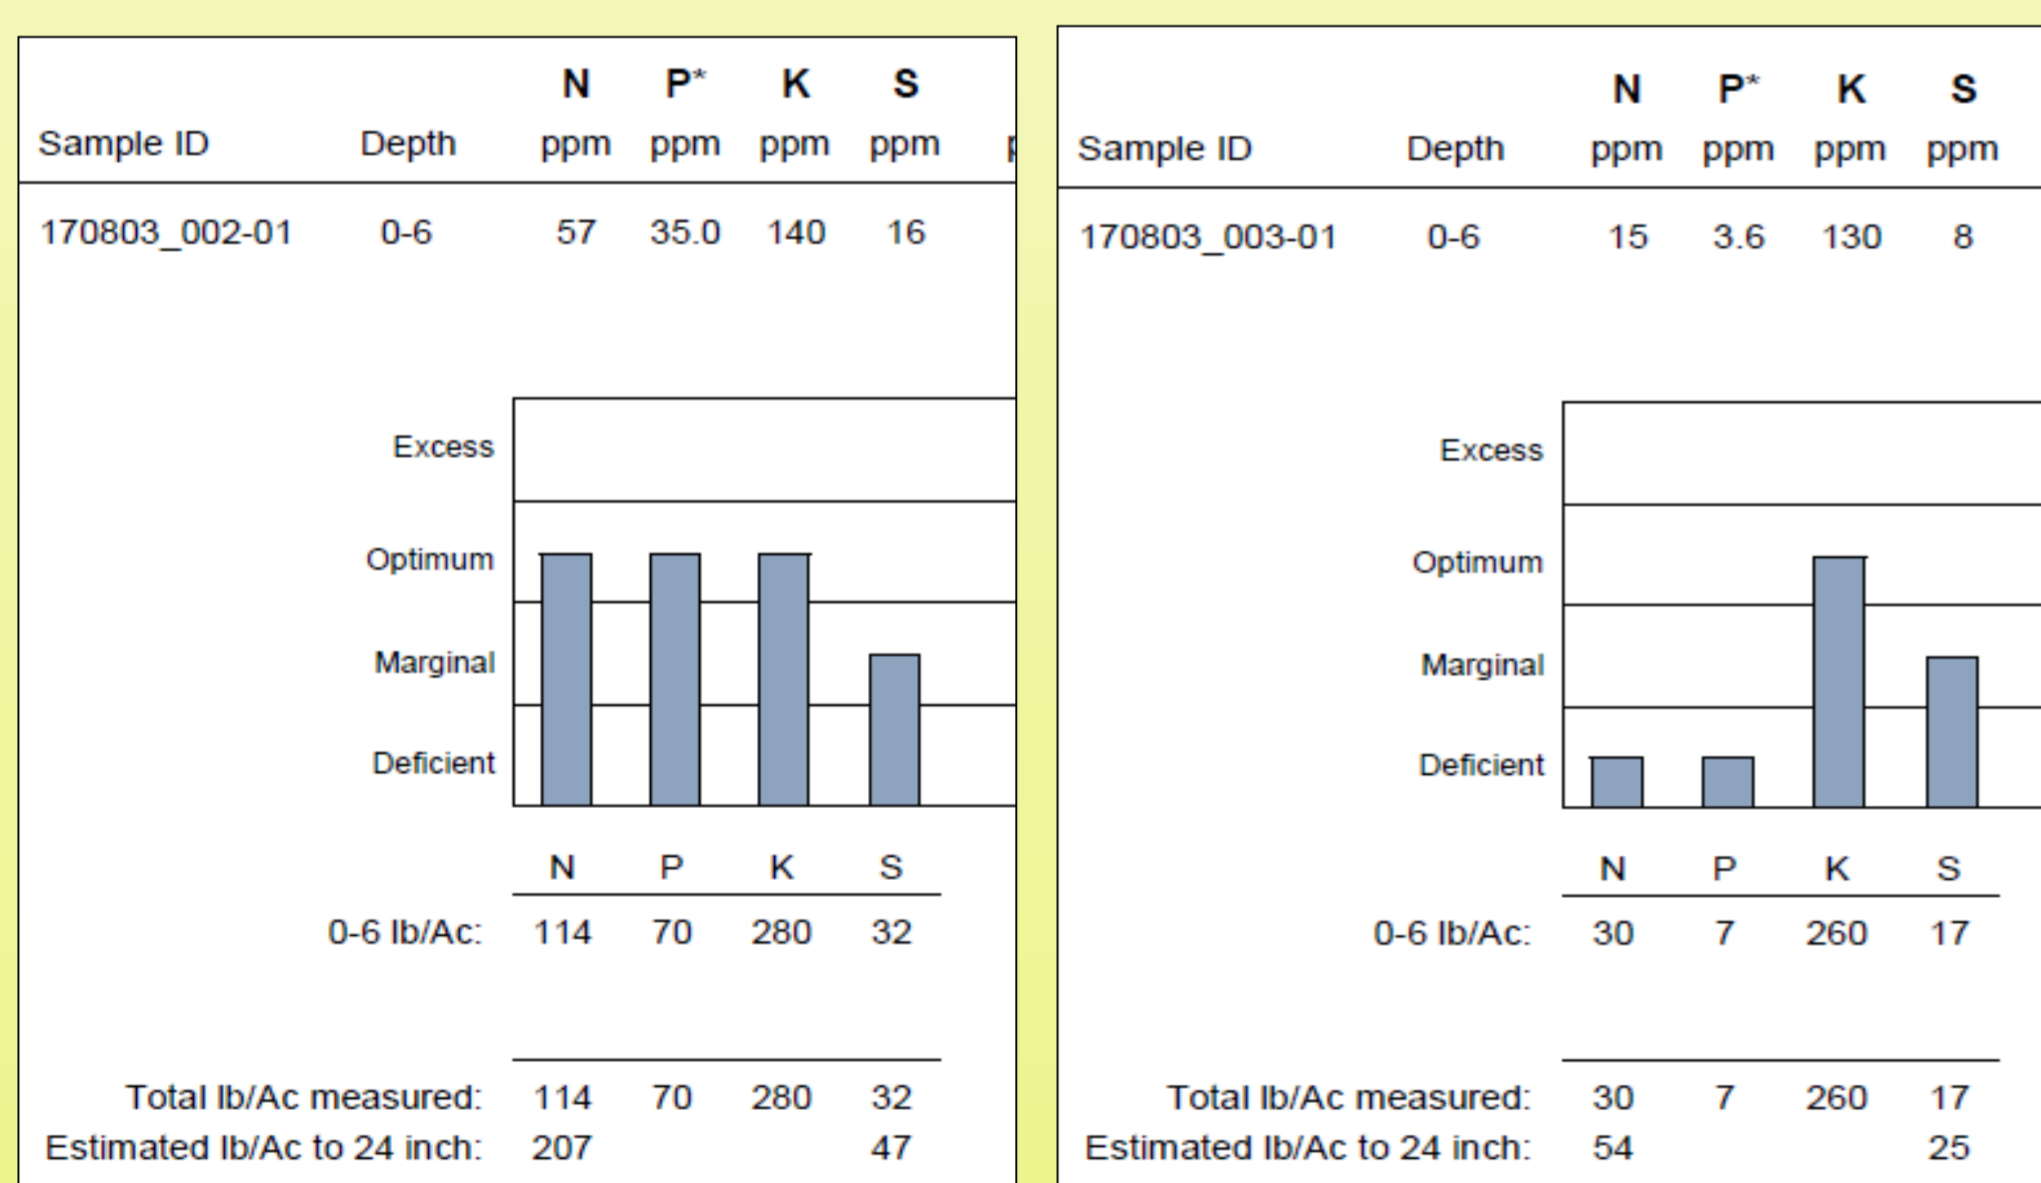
| Sample ID | Depth | N ppm | P* ppm | K ppm | S ppm |
|---|---|---|---|---|---|
| 170803_002-01 | 0-6 | 57 | 35.0 | 140 | 16 |

Excess
Optimum
Marginal
Deficient

| | N | P | K | S |
|---|---|---|---|---|
| 0-6 lb/Ac: | 114 | 70 | 280 | 32 |
| Total lb/Ac measured: | 114 | 70 | 280 | 32 |
| Estimated lb/Ac to 24 inch: | 207 | | | 47 |

| Sample ID | Depth | N ppm | P* ppm | K ppm | S ppm |
|---|---|---|---|---|---|
| 170803_003-01 | 0-6 | 15 | 3.6 | 130 | 8 |

Excess
Optimum
Marginal
Deficient

| | N | P | K | S |
|---|---|---|---|---|
| 0-6 lb/Ac: | 30 | 7 | 260 | 17 |
| Total lb/Ac measured: | 30 | 7 | 260 | 17 |
| Estimated lb/Ac to 24 inch: | 54 | | | 25 |